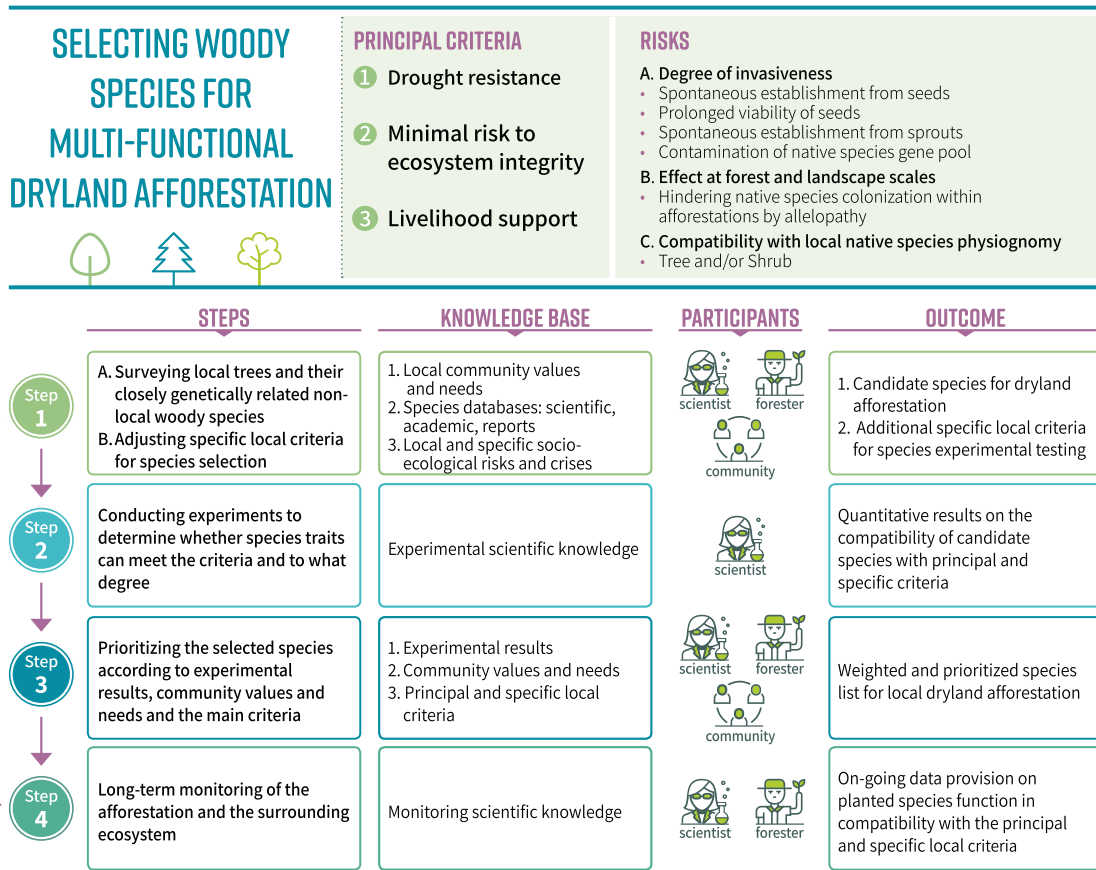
SELECTING WOODY SPECIES FOR MULTI-FUNCTIONAL DRYLAND AFFORESTATION

PRINCIPAL CRITERIA
1 Drought resistance
2 Minimal risk to ecosystem integrity
3 Livelihood support

RISKS
A. Degree of invasiveness
• Spontaneous establishment from seeds
• Prolonged viability of seeds
• Spontaneous establishment from sprouts
• Contamination of native species gene pool
B. Effect at forest and landscape scales
• Hindering native species colonization within afforestations by allelopathy
C. Compatibility with local native species physiognomy
• Tree and/or Shrub

| | STEPS | KNOWLEDGE BASE | PARTICIPANTS | OUTCOME |
|---|---|---|---|---|
| Step 1 | A. Surveying local trees and their closely genetically related non-local woody species B. Adjusting specific local criteria for species selection | 1. Local community values and needs 2. Species databases: scientific, academic, reports 3. Local and specific socio-ecological risks and crises | scientist forester community | 1. Candidate species for dryland afforestation 2. Additional specific local criteria for species experimental testing |
| Step 2 | Conducting experiments to determine whether species traits can meet the criteria and to what degree | Experimental scientific knowledge | scientist | Quantitative results on the compatibility of candidate species with principal and specific criteria |
| Step 3 | Prioritizing the selected species according to experimental results, community values and needs and the main criteria | 1. Experimental results 2. Community values and needs 3. Principal and specific local criteria | scientist forester community | Weighted and prioritized species list for local dryland afforestation |
| Step 4 | Long-term monitoring of the afforestation and the surrounding ecosystem | Monitoring scientific knowledge | scientist forester | On-going data provision on planted species function in compatibility with the principal and specific local criteria |